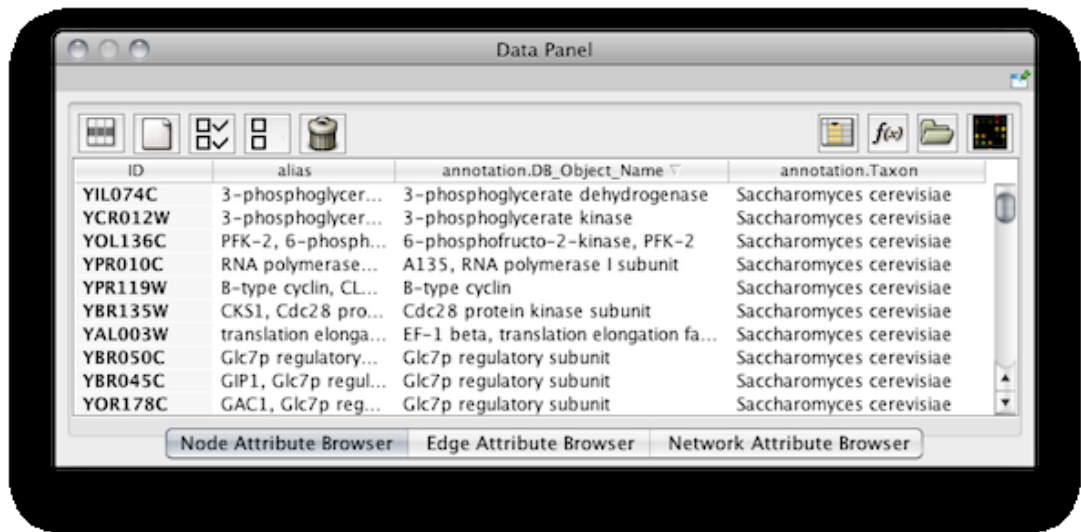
Data Panel

$f(x)$

| ID | alias | annotation.DB_Object_Name | annotation.Taxon |
|---|---|---|---|
| YIL074C | 3-phosphoglycer... | 3-phosphoglycerate dehydrogenase | Saccharomyces cerevisiae |
| YCR012W | 3-phosphoglycer... | 3-phosphoglycerate kinase | Saccharomyces cerevisiae |
| YOL136C | PFK-2, 6-phosph... | 6-phosphofructo-2-kinase, PFK-2 | Saccharomyces cerevisiae |
| YPR010C | RNA polymerase... | A135, RNA polymerase I subunit | Saccharomyces cerevisiae |
| YPR119W | B-type cyclin, CL... | B-type cyclin | Saccharomyces cerevisiae |
| YBR135W | CKS1, Cdc28 pro... | Cdc28 protein kinase subunit | Saccharomyces cerevisiae |
| YAL003W | translation elonga... | EF-1 beta, translation elongation fa... | Saccharomyces cerevisiae |
| YBR050C | Glc7p regulatory... | Glc7p regulatory subunit | Saccharomyces cerevisiae |
| YBR045C | GIP1, Glc7p regul... | Glc7p regulatory subunit | Saccharomyces cerevisiae |
| YOR178C | GAC1, Glc7p reg... | Glc7p regulatory subunit | Saccharomyces cerevisiae |

Node Attribute Browser | Edge Attribute Browser | Network Attribute Browser